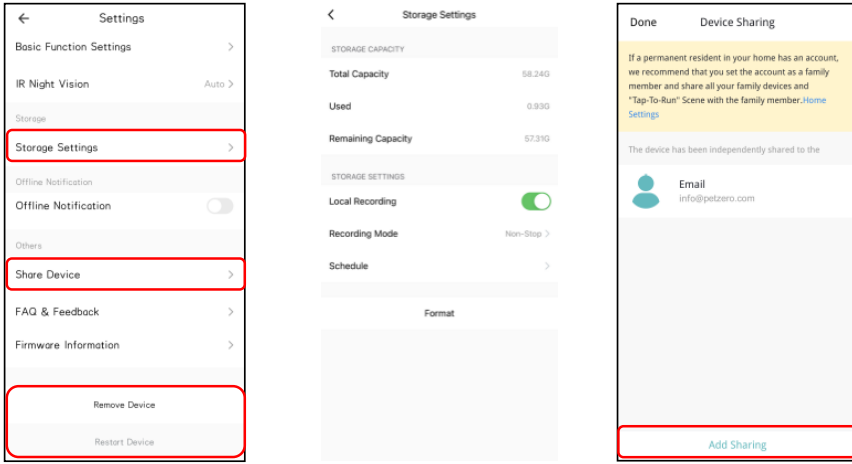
Settings
Basic Function Settings
IR Night Vision Auto
Storage
Storage Settings
Offline Notification
Offline Notification
Others
Share Device
FAQ & Feedback
Firmware Information
Remove Device
Restort Device

Storage Settings
STORAGE CAPACITY
Total Capacity 58.24G
Used 0.93G
Remaining Capacity 57.31G
STORAGE SETTINGS
Local Recording
Recording Mode Non-Stop
Schedule
Format

Done Device Sharing
If a permanent resident in your home has an account, we recommend that you set the account as a family member and share all your family devices and "Tap-To-Run" Scene with the family member. Home Settings
The device has been independently shared to the
Email
info@petzero.com
Add Sharing